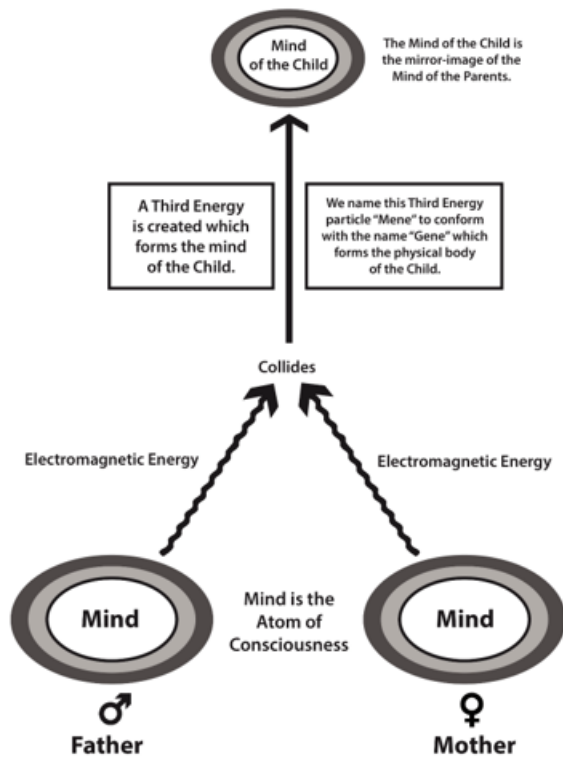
Mind of the Child

The Mind of the Child is the mirror-image of the Mind of the Parents.

A Third Energy is created which forms the mind of the Child.

We name this Third Energy particle "Mene" to conform with the name "Gene" which forms the physical body of the Child.

Collides

Electromagnetic Energy

Electromagnetic Energy

Mind

Mind is the Atom of Consciousness

Mind

♂
Father

♀
Mother